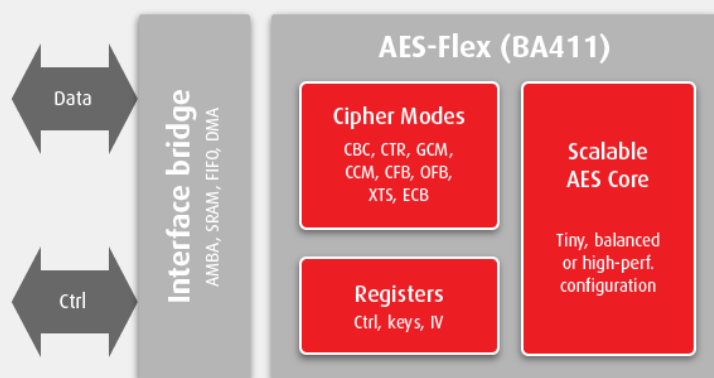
Data

Ctrl

Interface bridge
AMBA, SRAM, FIFO, DMA

AES-Flex (BA411)

Cipher Modes
CBC, CTR, GCM, CCM, CFB, OFB, XTS, ECB

Registers
Ctrl, keys, IV

Scalable AES Core

Tiny, balanced or high-perf. configuration